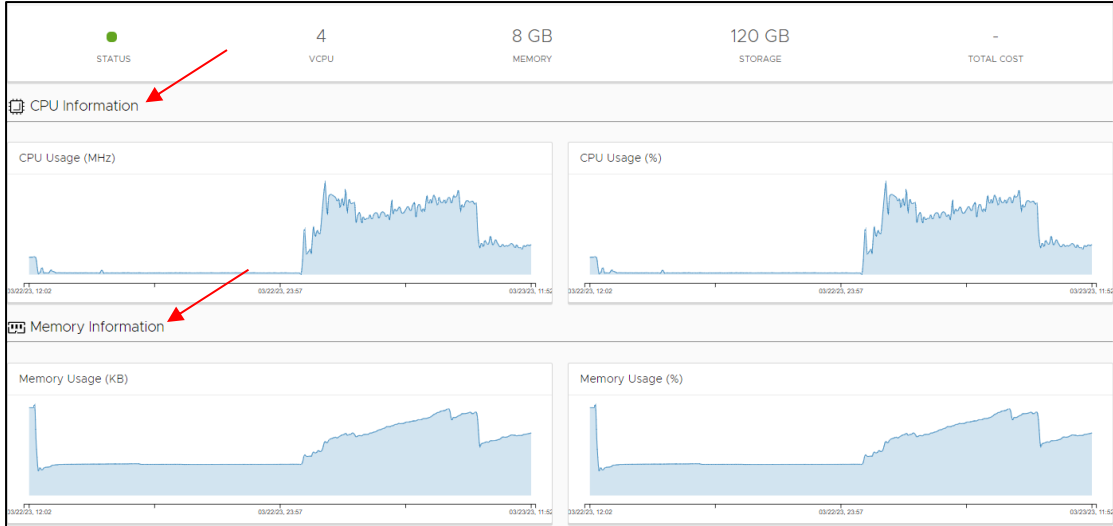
STATUS

4
VCPU

8 GB
MEMORY

120 GB
STORAGE

-
TOTAL COST

CPU Information

CPU Usage (MHz)

03/22/23, 12:02
03/22/23, 23:57
03/23/23, 11:52

CPU Usage (%)

03/22/23, 12:02
03/22/23, 23:57
03/23/23, 11:52

Memory Information

Memory Usage (KB)

03/22/23, 12:02
03/22/23, 23:57
03/23/23, 11:52

Memory Usage (%)

03/22/23, 12:02
03/22/23, 23:57
03/23/23, 11:52